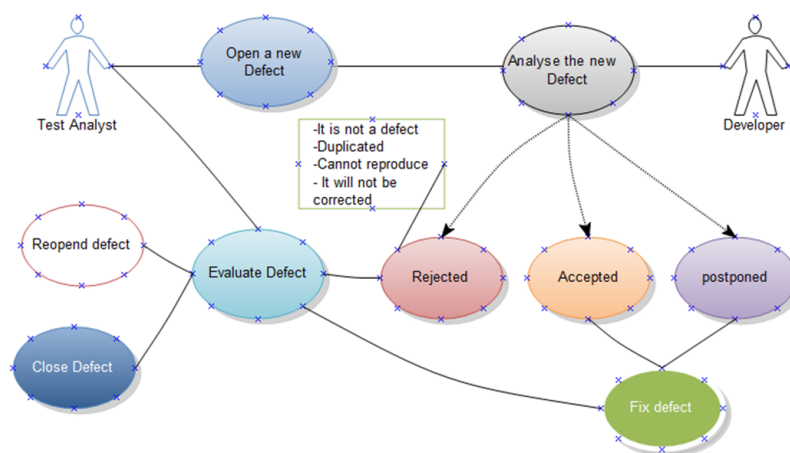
Test Analyst

Open a new Defect

Analyse the new Defect

Developer

-It is not a defect
-Duplicated
-Cannot reproduce
- It will not be corrected

Reopend defect

Evaluate Defect

Rejected

Accepted

postponed

Close Defect

Fix defect